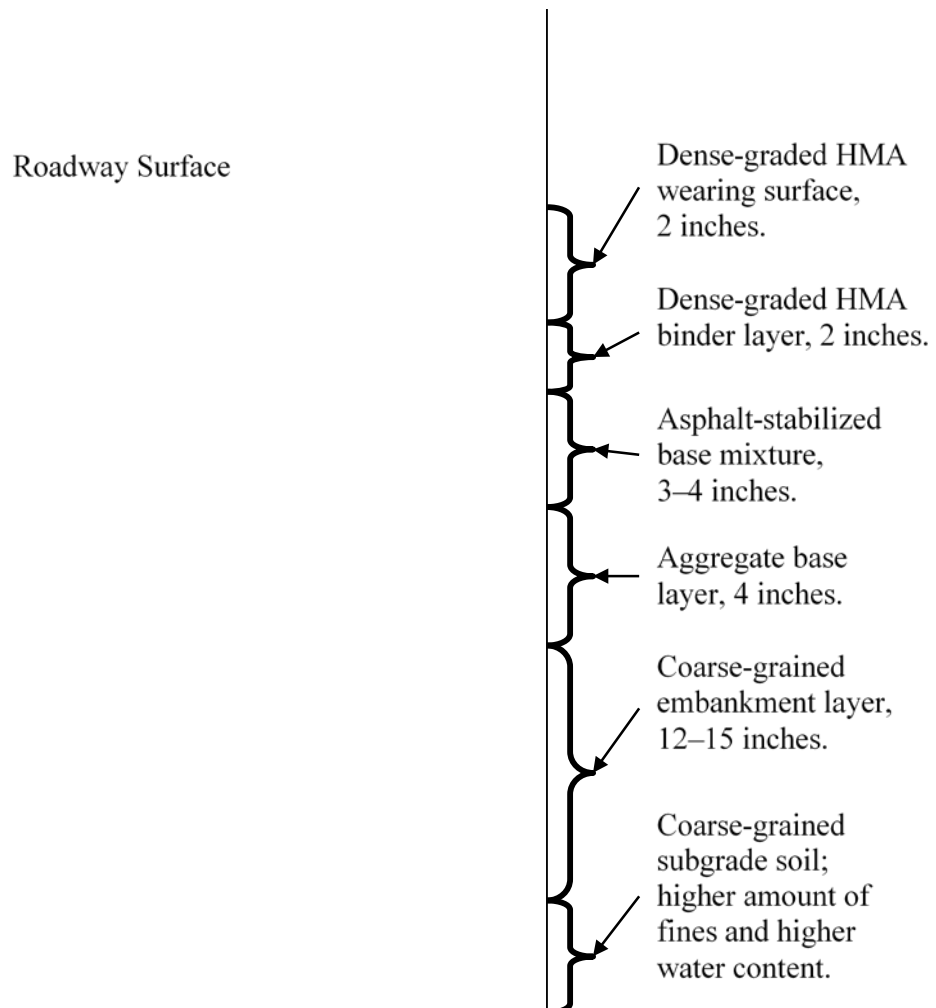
Roadway Surface

Dense-graded HMA wearing surface, 2 inches.

Dense-graded HMA binder layer, 2 inches.

Asphalt-stabilized base mixture, 3–4 inches.

Aggregate base layer, 4 inches.

Coarse-grained embankment layer, 12–15 inches.

Coarse-grained subgrade soil; higher amount of fines and higher water content.